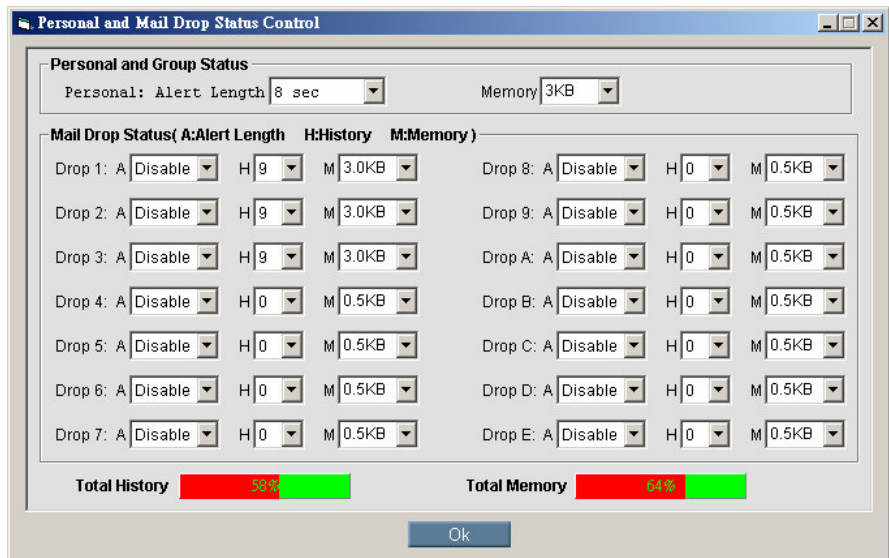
Personal and Mail Drop Status Control

Personal and Group Status

Personal: Alert Length 8 sec

Memory 3KB

Mail Drop Status( A:Alert Length H:History M:Memory )

Drop 1: A Disable H 9 M 3.0KB

Drop 2: A Disable H 9 M 3.0KB

Drop 3: A Disable H 9 M 3.0KB

Drop 4: A Disable H 0 M 0.5KB

Drop 5: A Disable H 0 M 0.5KB

Drop 6: A Disable H 0 M 0.5KB

Drop 7: A Disable H 0 M 0.5KB

Drop 8: A Disable H 0 M 0.5KB

Drop 9: A Disable H 0 M 0.5KB

Drop A: A Disable H 0 M 0.5KB

Drop B: A Disable H 0 M 0.5KB

Drop C: A Disable H 0 M 0.5KB

Drop D: A Disable H 0 M 0.5KB

Drop E: A Disable H 0 M 0.5KB

Total History 58%

Total Memory 64%

Ok